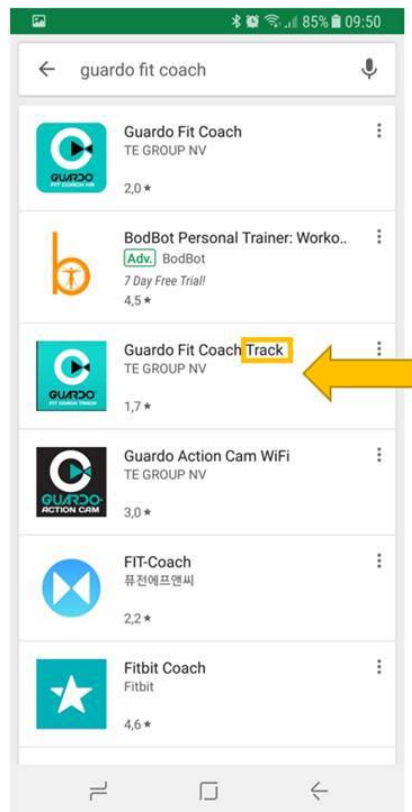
85% 09:50

guardo fit coach

GUARDO
FIT COACH HR

Guardo Fit Coach
TE GROUP NV
2,0 ★

BodBot Personal Trainer: Worko..
Adv. BodBot
7 Day Free Trial!
4,5 ★

GUARDO
FIT COACH TRACK

Guardo Fit Coach Track
TE GROUP NV
1,7 ★

GUARDO
ACTION CAM

Guardo Action Cam WiFi
TE GROUP NV
3,0 ★

FIT-Coach
퓨전에프앤씨
2,2 ★

Fitbit Coach
Fitbit
4,6 ★